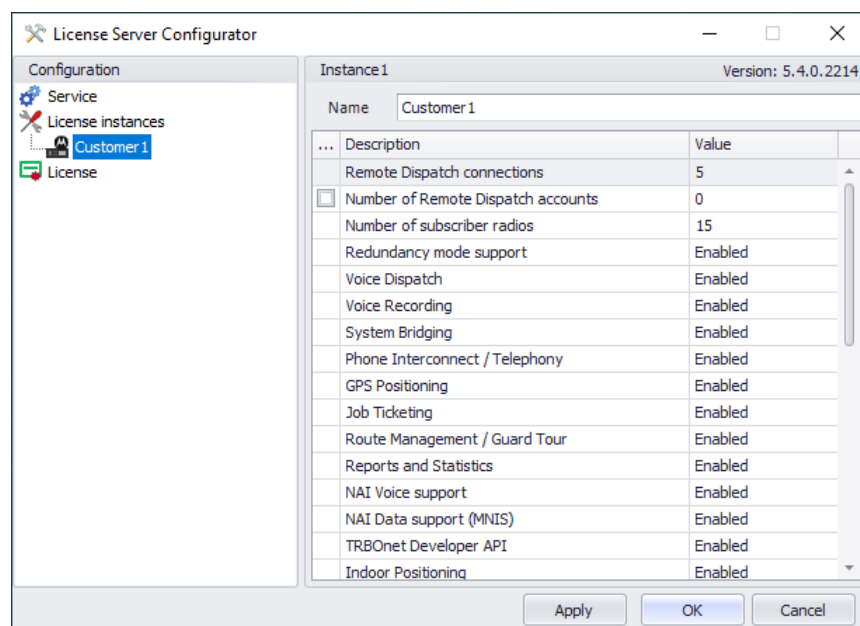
License Server Configurator

Configuration
Service
License instances
Customer1
License

Instance1
Version: 5.4.0.2214

Name Customer1

| ... | Description | Value |
|---|---|---|
| | Remote Dispatch connections | 5 |
| | Number of Remote Dispatch accounts | 0 |
| | Number of subscriber radios | 15 |
| | Redundancy mode support | Enabled |
| | Voice Dispatch | Enabled |
| | Voice Recording | Enabled |
| | System Bridging | Enabled |
| | Phone Interconnect / Telephony | Enabled |
| | GPS Positioning | Enabled |
| | Job Ticketing | Enabled |
| | Route Management / Guard Tour | Enabled |
| | Reports and Statistics | Enabled |
| | NAI Voice support | Enabled |
| | NAI Data support (MNIS) | Enabled |
| | TRBOnet Developer API | Enabled |
| | Indoor Positioning | Enabled |

Apply OK Cancel